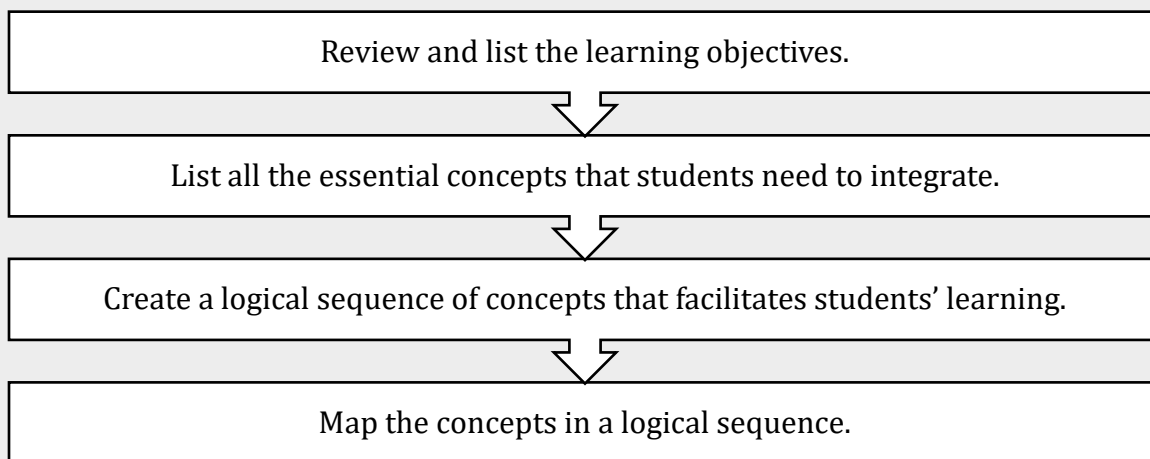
Review and list the learning objectives.

List all the essential concepts that students need to integrate.

Create a logical sequence of concepts that facilitates students' learning.

Map the concepts in a logical sequence.